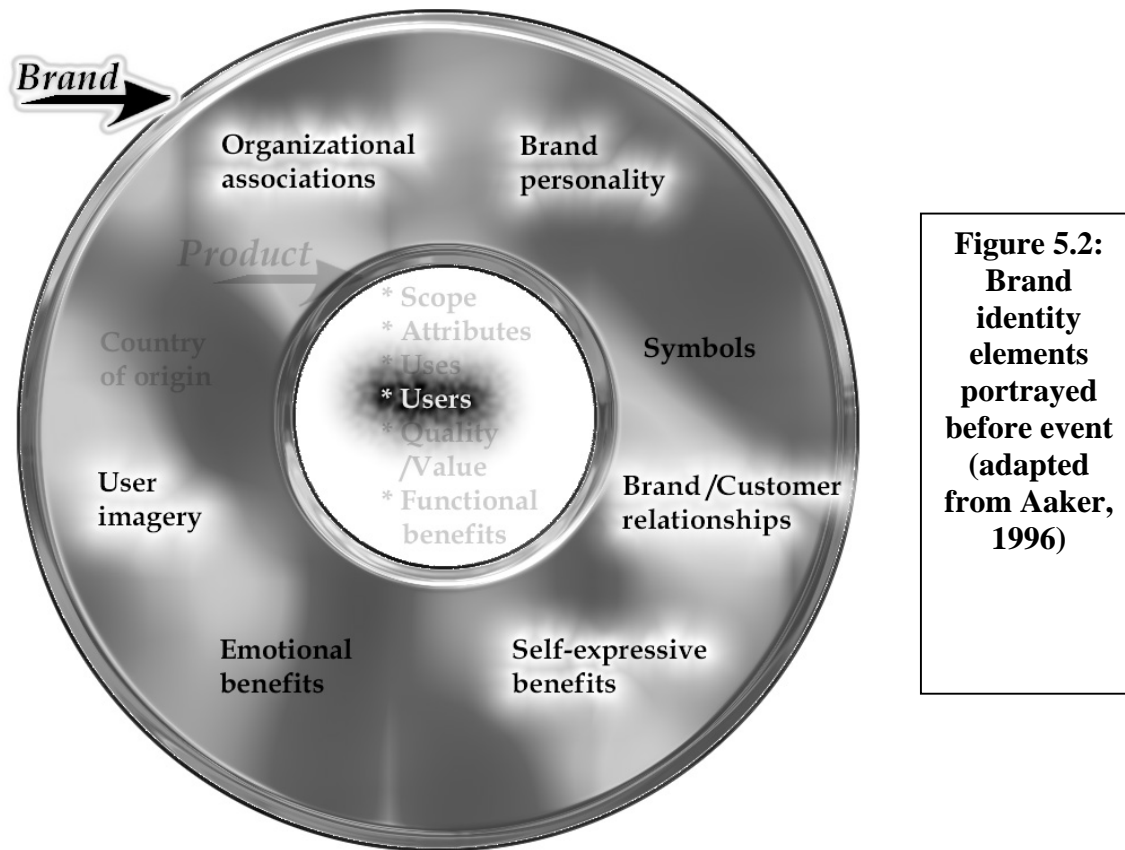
Brand

Organizational associations

Brand personality

Product

* Scope
* Attributes
* Uses
* Users
* Quality /Value
* Functional benefits

Country of origin

Symbols

User imagery

Brand /Customer relationships

Emotional benefits

Self-expressive benefits

Figure 5.2: Brand identity elements portrayed before event (adapted from Aaker, 1996)